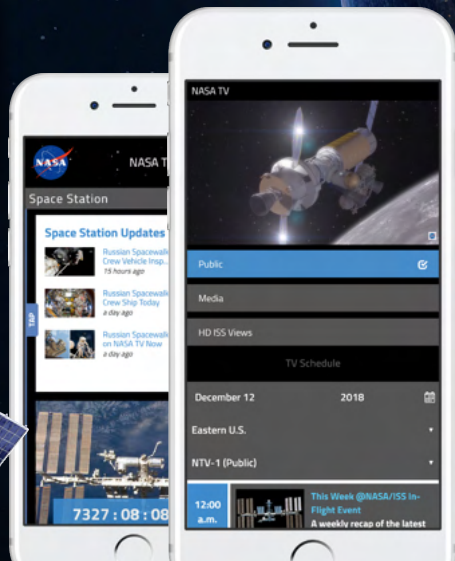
NASA

NASA T

Space Station

Space Station Updates

Russian Spacewalk Crew Vehicle Insp
15 hours ago

Russian Spacewalk Crew Ship Today
a day ago

Russian Spacewalk on NASA TV Now
a day ago

TOP

7327 : 08 : 08

NASA TV

Public

Media

HD ISS Views

TV Schedule

December 12

2018

Eastern U.S.

NTV-1 (Public)

12:00 a.m.

This Week @NASA/ISS In-Flight Event

A weekly recap of the latest